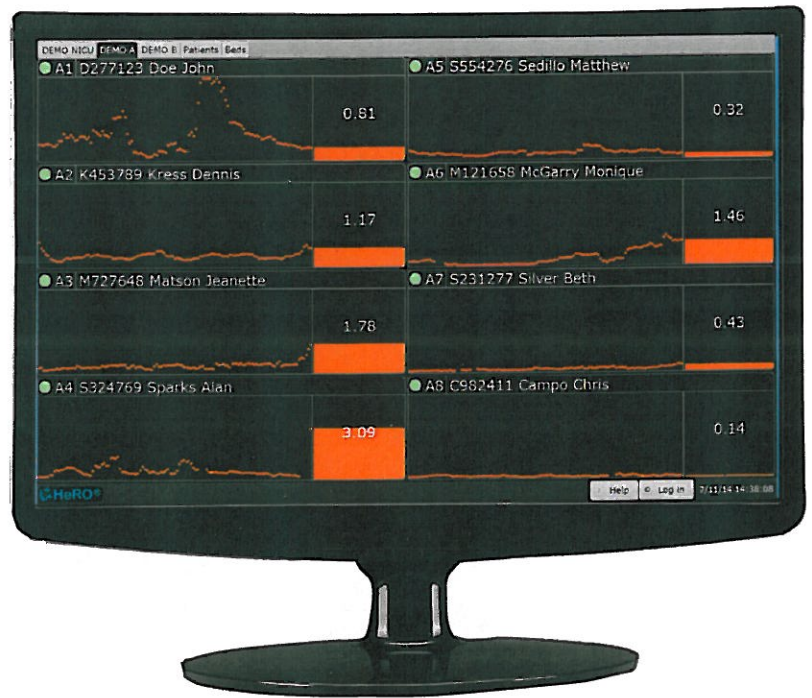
DEMO NICU DEMO A DEMO B Patients Beds

A1 D277123 Doe John

0.81

A2 K453789 Kress Dennis

1.17

A3 M727648 Matson Jeanette

1.78

A4 S324769 Sparks Alan

3.09

A5 S554276 Sedillo Matthew

0.32

A6 M121658 McGarry Monique

1.46

A7 S231277 Silver Beth

0.43

A8 C982411 Campo Chris

0.14

HeRO

Help Log in 7/11/14 14:38:08